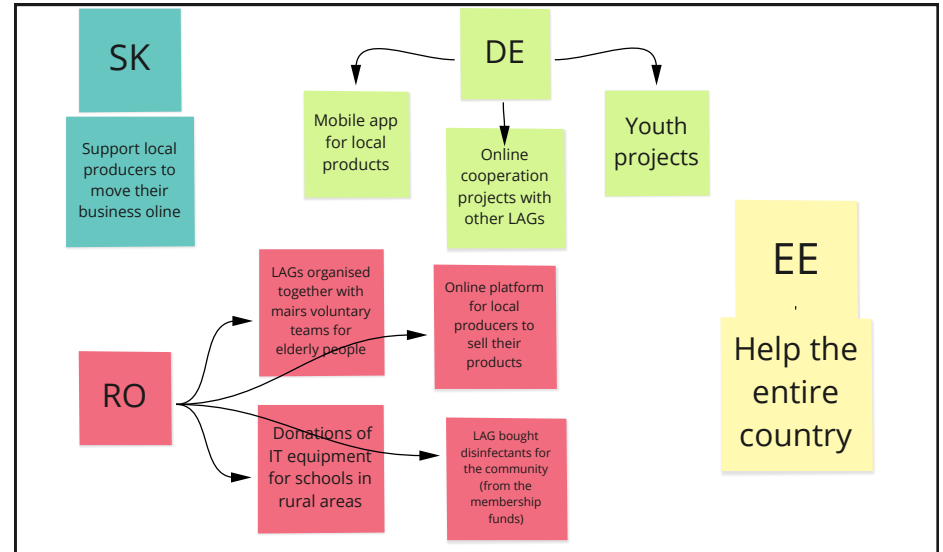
SK

Support local producers to move their business oline

DE

Mobile app for local products

Online cooperation projects with other LAGs

Youth projects

EE

Help the entire country

RO

LAGs organised together with mairs voluntary teams for elderly people

Online platform for local producers to sell their products

Donations of IT equipment for schools in rural areas

LAG bought disinfectants for the community (from the membership funds)